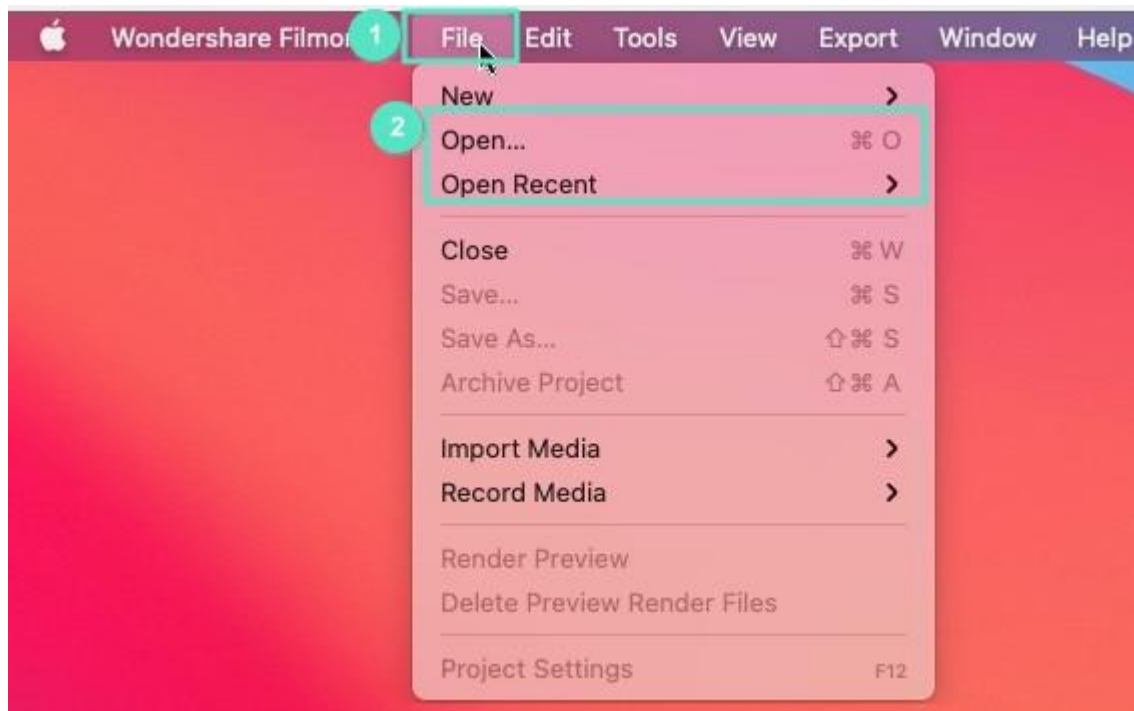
Wondershare Filmor 1 File Edit Tools View Export Window Help

New >
2 Open... ⌘ O
Open Recent >

Close ⌘ W
Save... ⌘ S
Save As... ⇧⌘ S
Archive Project ⇧⌘ A

Import Media >
Record Media >

Render Preview
Delete Preview Render Files

Project Settings F12